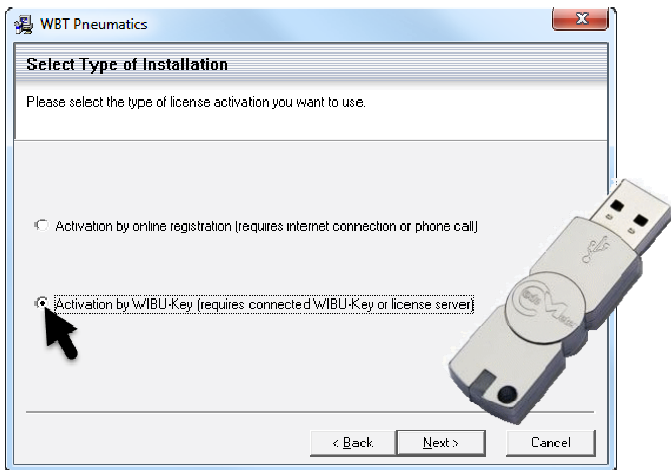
WBT Pneumatics

Select Type of Installation

Please select the type of license activation you want to use.

Activation by online registration (requires internet connection or phone call)

Activation by WIBU-Key (requires connected WIBU-Key or license server)

< Back

Next >

Cancel